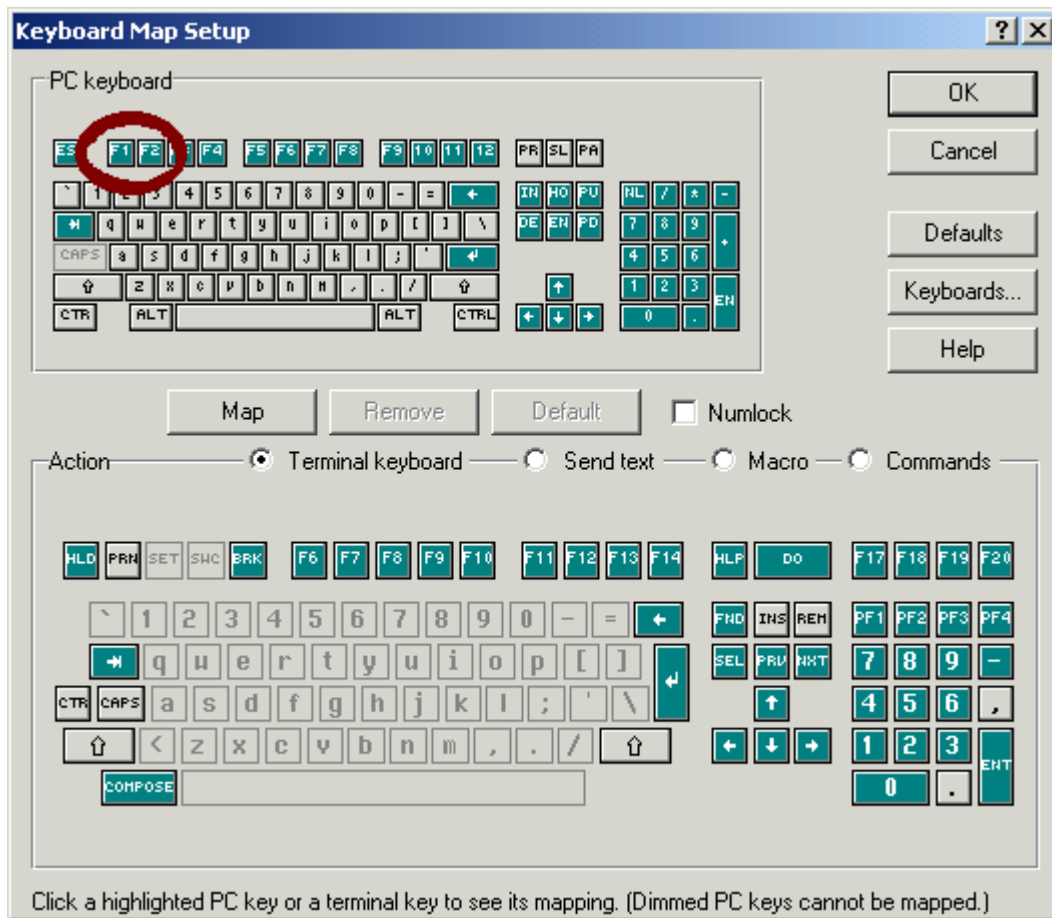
Keyboard Map Setup

PC keyboard

ES F1 F2 F4 F5 F6 F7 F8 F9 10 11 12 PR SL PA

` 1 4 5 6 7 8 9 0 - = ←
IN HO PU NL / * -
q w e r t y u i o p [ ] \
DE EN PD 7 8 9 +
CAPS a s d f g h j k l ; '
4 5 6
⇧ z x c v b n m , . / ⇧
1 2 3 EN
CTR ALT ALT CTRL
0 .

OK
Cancel
Defaults
Keyboards...
Help

Map Remove Default Numlock

Action Terminal keyboard Send text Macro Commands

HLD PRN SET SWC BRK F6 F7 F8 F9 F10 F11 F12 F13 F14 HLP DO F17 F18 F19 F20

` 1 2 3 4 5 6 7 8 9 0 - = ←
FND INS REM PF1 PF2 PF3 PF4
q w e r t y u i o p [ ]
SEL PRV NXT 7 8 9 -
CTR CAPS a s d f g h j k l ; ' \
4 5 6 ,
⇧ < z x c v b n m , . / ⇧
1 2 3 ENT
COMPOSE
0 .

Click a highlighted PC key or a terminal key to see its mapping. (Dimmed PC keys cannot be mapped.)